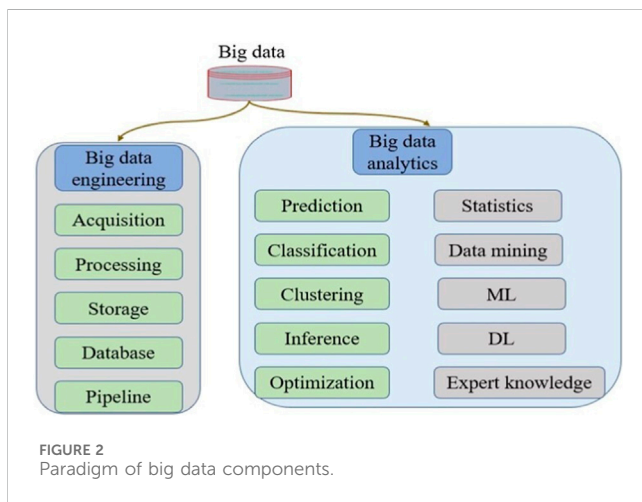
Big data

Big data engineering

Acquisition

Processing

Storage

Database

Pipeline

Big data analytics

Prediction

Classification

Clustering

Inference

Optimization

Statistics

Data mining

ML

DL

Expert knowledge

FIGURE 2
Paradigm of big data components.